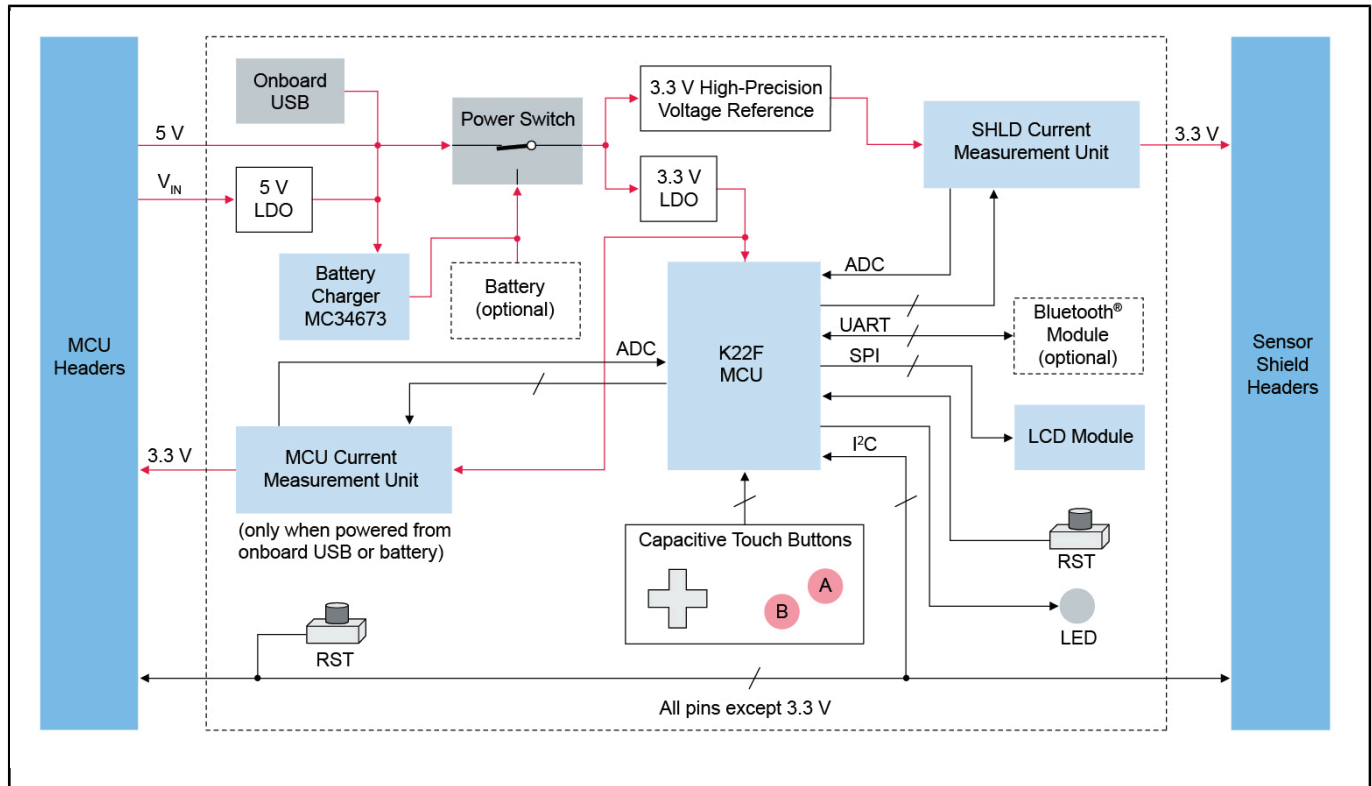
MCU Headers

Onboard USB

5 V

$V_{IN}$

5 V LDO

Battery Charger MC34673

Power Switch

Battery (optional)

3.3 V High-Precision Voltage Reference

3.3 V LDO

SHLD Current Measurement Unit

3.3 V

ADC

UART

SPI

Bluetooth® Module (optional)

K22F MCU

ADC

LCD Module

$I^2C$

3.3 V

MCU Current Measurement Unit

(only when powered from onboard USB or battery)

Capacitive Touch Buttons

A

B

RST

LED

RST

All pins except 3.3 V

Sensor Shield Headers